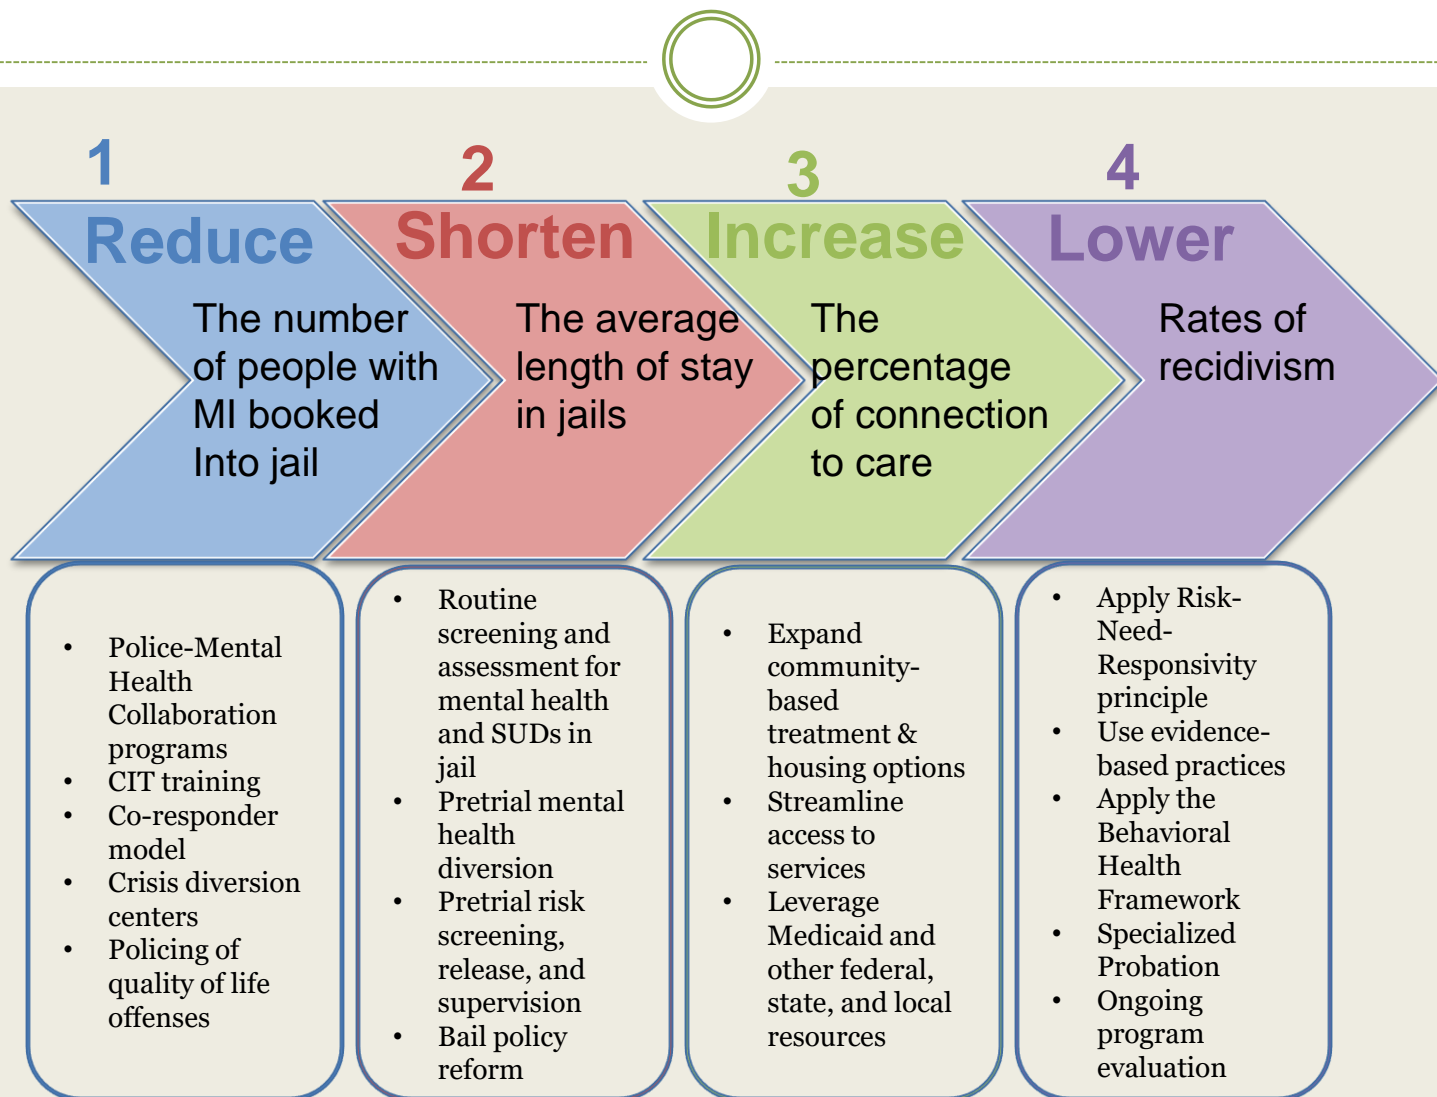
1
Reduce
The number of people with MI booked Into jail

2
Shorten
The average length of stay in jails

3
Increase
The percentage of connection to care

4
Lower
Rates of recidivism

- Police-Mental Health Collaboration programs
- CIT training
- Co-responder model
- Crisis diversion centers
- Policing of quality of life offenses

- Routine screening and assessment for mental health and SUDs in jail
- Pretrial mental health diversion
- Pretrial risk screening, release, and supervision
- Bail policy reform

- Expand community-based treatment & housing options
- Streamline access to services
- Leverage Medicaid and other federal, state, and local resources

- Apply Risk-Need-Responsivity principle
- Use evidence-based practices
- Apply the Behavioral Health Framework
- Specialized Probation
- Ongoing program evaluation